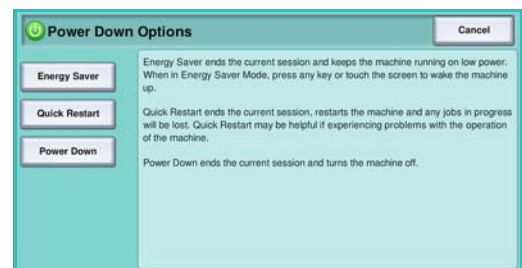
Power Down Options

Cancel

Energy Saver

Quick Restart

Power Down

Energy Saver ends the current session and keeps the machine running on low power. When in Energy Saver Mode, press any key or touch the screen to wake the machine up.

Quick Restart ends the current session, restarts the machine and any jobs in progress will be lost. Quick Restart may be helpful if experiencing problems with the operation of the machine.

Power Down ends the current session and turns the machine off.